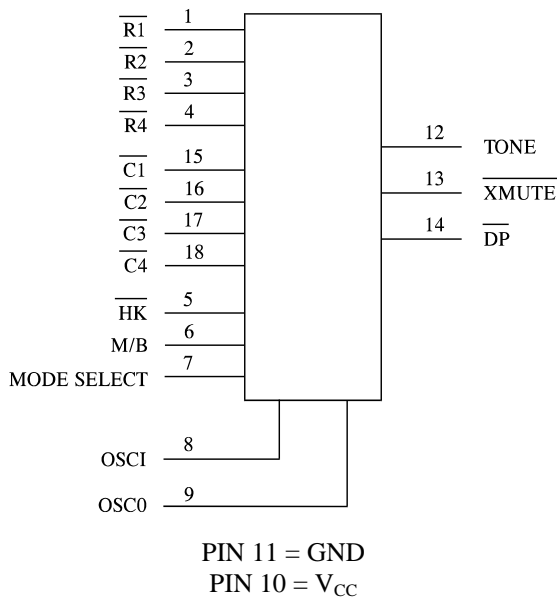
$\overline{R1}$ 1
$\overline{R2}$ 2
$\overline{R3}$ 3
$\overline{R4}$ 4
$\overline{C1}$ 15
$\overline{C2}$ 16
$\overline{C3}$ 17
$\overline{C4}$ 18
$\overline{HK}$ 5
M/B 6
MODE SELECT 7
OSCI 8
OSC0 9

12 TONE
13 $\overline{XMUTE}$
14 $\overline{DP}$

PIN 11 = GND
PIN 10 = $V_{CC}$